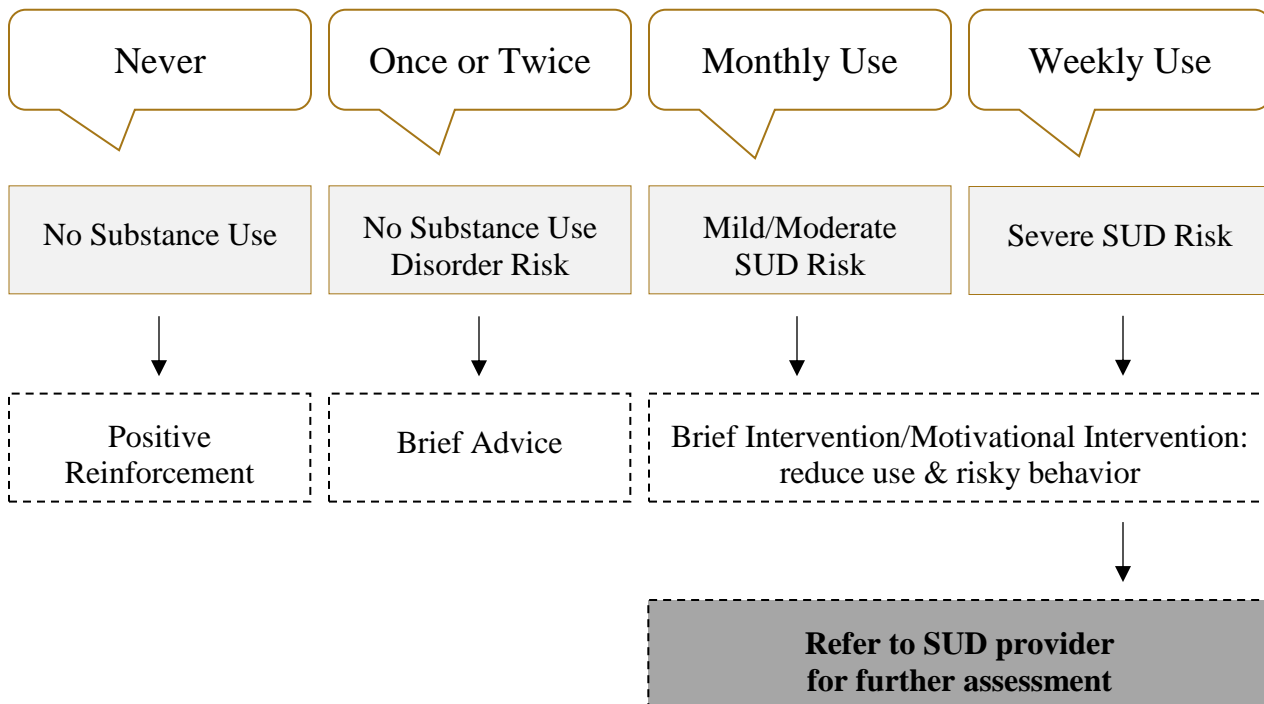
Never

Once or Twice

Monthly Use

Weekly Use

No Substance Use

No Substance Use Disorder Risk

Mild/Moderate SUD Risk

Severe SUD Risk

Positive Reinforcement

Brief Advice

Brief Intervention/Motivational Intervention: reduce use & risky behavior

**Refer to SUD provider for further assessment**